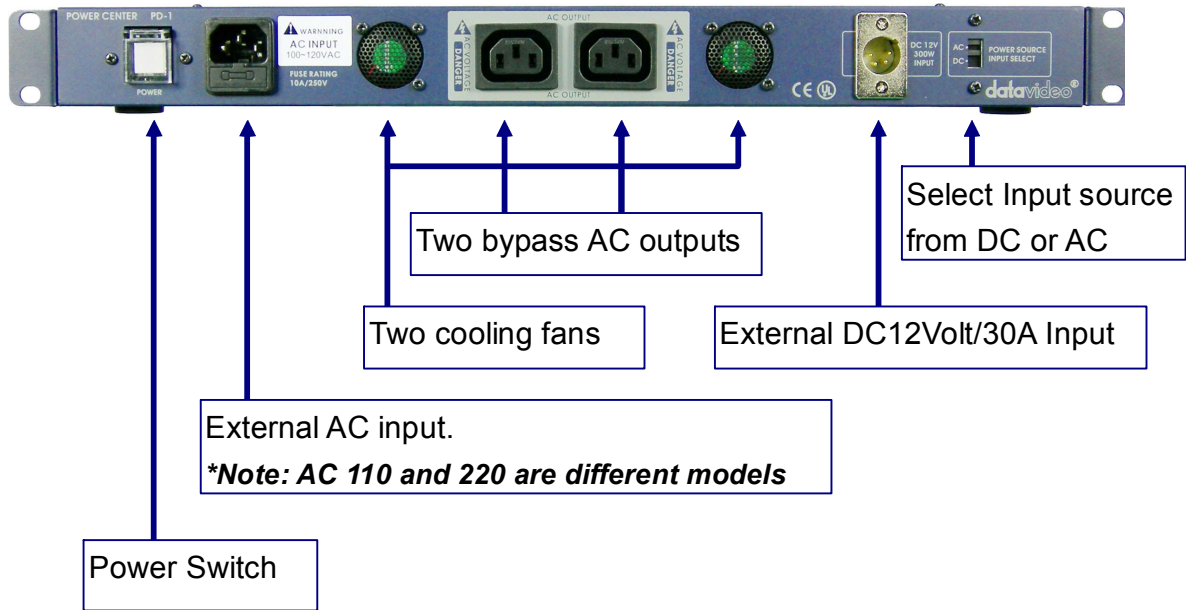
POWER CENTER PD-1

POWER

WARNING
AC INPUT
100~120VAC

FUSE RATING
10A/250V

AC OUTPUT

AC VOLTAGE
DANGER

AC OUTPUT

AC VOLTAGE
DANGER

DC 12V
300W
INPUT

AC
DC

POWER SOURCE
INPUT SELECT

datavideo

Select Input source from DC or AC

Two bypass AC outputs

Two cooling fans

External DC12Volt/30A Input

External AC input.
***Note: AC 110 and 220 are different models***

Power Switch